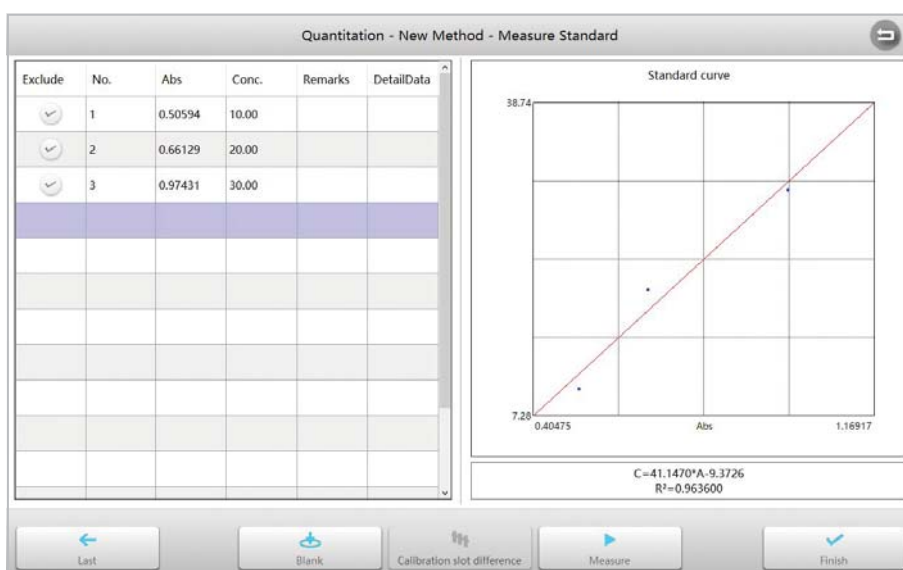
Quantitation - New Method - Measure Standard

| Exclude | No. | Abs | Conc. | Remarks | DetailData |
|---|---|---|---|---|---|
| | 1 | 0.50594 | 10.00 | | |
| | 2 | 0.66129 | 20.00 | | |
| | 3 | 0.97431 | 30.00 | | |

Standard curve

38.74

7.28

0.40475

Abs

1.16917

C=41.1470*A-9.3726
R²=0.963600

Last

Blank

Calibration slot difference

Measure

Finish